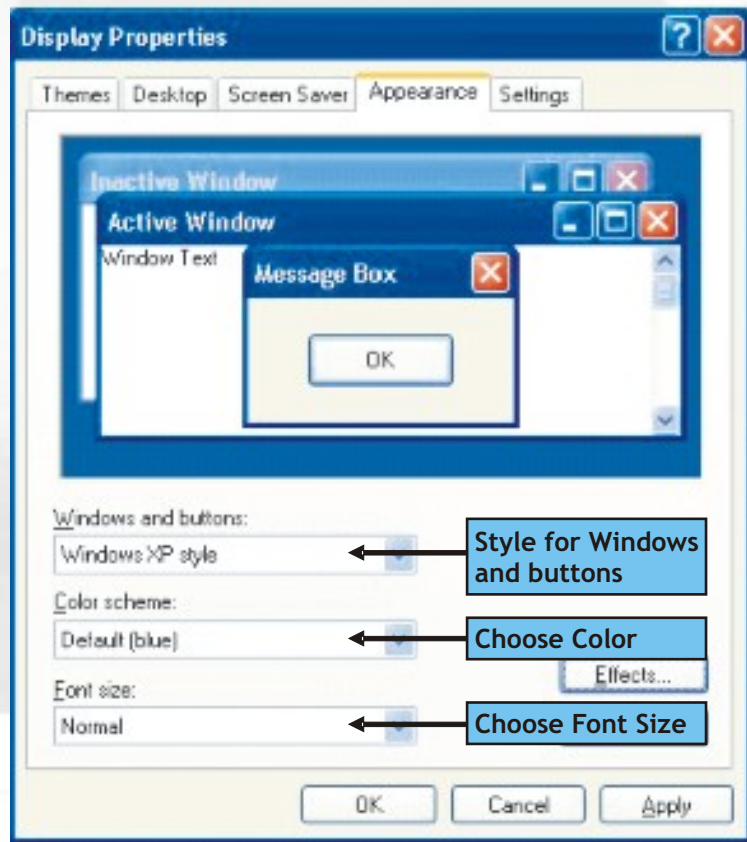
Display Properties

Themes Desktop Screen Saver Appearance Settings

Inactive Window

Active Window

Window Text

Message Box

OK

Windows and buttons:

Windows XP style

Style for Windows and buttons

Color scheme:

Default (blue)

Choose Color

Effects...

Font size:

Normal

Choose Font Size

OK Cancel Apply